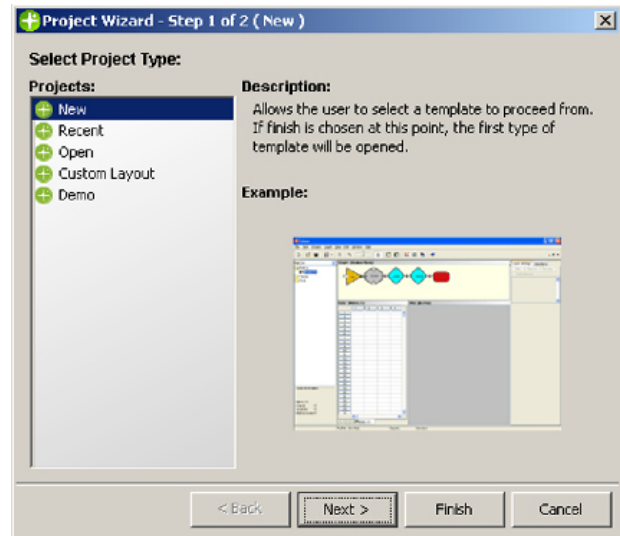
Project Wizard - Step 1 of 2 ( New )

Select Project Type:

Projects:
New
Recent
Open
Custom Layout
Demo

Description:
Allows the user to select a template to proceed from. If finish is chosen at this point, the first type of template will be opened.

Example:

< Back
Next >
Finish
Cancel